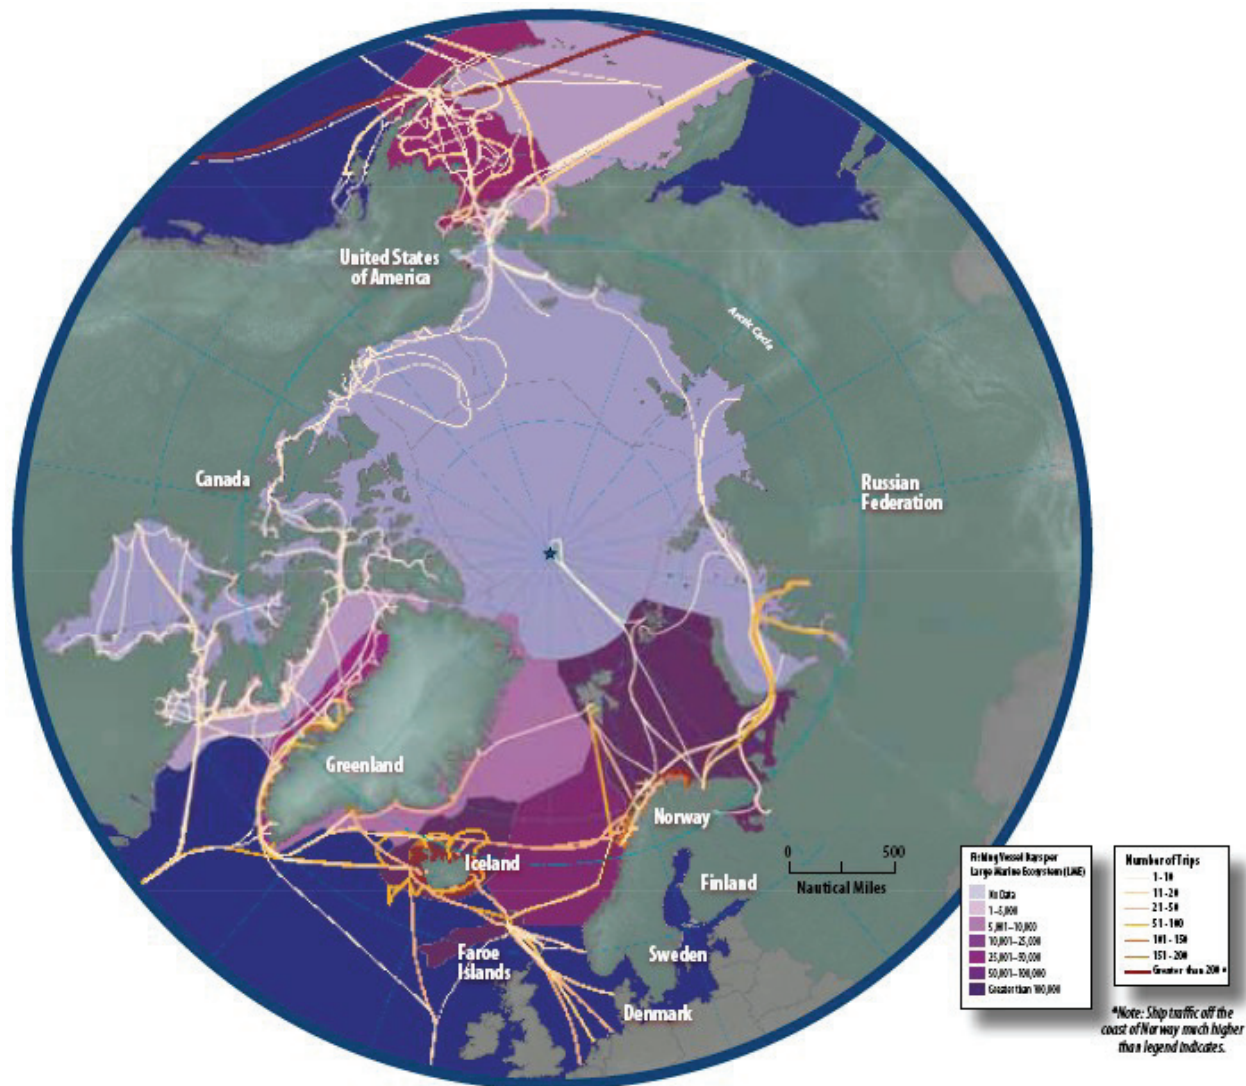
United States of America

Arctic Circle

Canada

Russian Federation

Greenland

Norway

Iceland

Finland

0 500
Nautical Miles

Faroe Islands

Sweden

Denmark

Fishing Vessel Days per Large Marine Ecosystem (LME)
No Data
1–5,000
5,001–10,000
10,001–25,000
25,001–50,000
50,001–100,000
Greater than 100,000

Number of Trips
1-10
11-20
21-50
51-100
101-150
151-200
Greater than 200*

*Note: Ship traffic off the coast of Norway much higher than legend indicates.